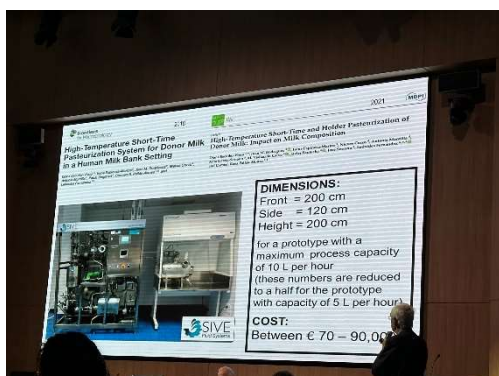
2016

High-Temperature Short-Time Pasteurization System for Donor Milk in a Human Milk Bank Setting

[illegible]

2021

High-Temperature Short-Time and Holder Pasteurization of Donor Milk: Impact on Milk Composition

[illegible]

SIVE

SIVE

DIMENSIONS:
Front = 200 cm
Side = 120 cm
Height = 200 cm

for a prototype with a maximum process capacity of 10 L per hour
(these numbers are reduced to a half for the prototype with capacity of 5 L per hour)

COST:
Between € 70 – 90,00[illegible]